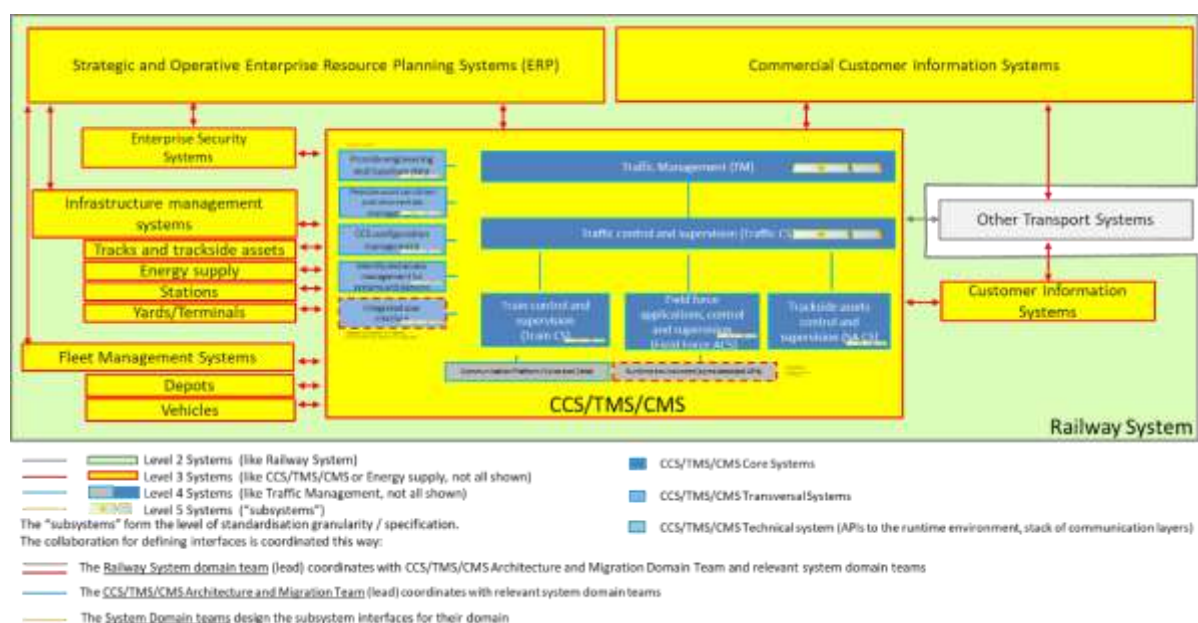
Strategic and Operative Enterprise Resource Planning Systems (ERP)

Commercial Customer Information Systems

Enterprise Security Systems

Infrastructure management systems

Tracks and trackside assets

Energy supply

Stations

Yards/Terminals

Fleet Management Systems

Depots

Vehicles

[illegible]

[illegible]

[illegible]

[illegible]

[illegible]

Traffic Management (TM)

Traffic control and supervision (Traffic CS)

Train control and supervision (Train CS)

Field force applications, control and supervision (Field force ACS)

Trackside assets control and supervision (TA CS)

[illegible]

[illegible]

CCS/TMS/CMS

Other Transport Systems

Customer Information Systems

Railway System

Level 2 Systems (like Railway System)
Level 3 Systems (like CCS/TMS/CMS or Energy supply, not all shown)
Level 4 Systems (like Traffic Management, not all shown)
Level 5 Systems ("subsystems")
The "subsystems" form the level of standardisation granularity / specification.
The collaboration for defining interfaces is coordinated this way:

CCS/TMS/CMS Core Systems

CCS/TMS/CMS Transversal Systems

CCS/TMS/CMS Technical system (APIs to the runtime environment, stack of communication layers)

The Railway System domain team (lead) coordinates with CCS/TMS/CMS Architecture and Migration Domain Team and relevant system domain teams

The CCS/TMS/CMS Architecture and Migration Team (lead) coordinates with relevant system domain teams

The System Domain teams design the subsystem interfaces for their domain